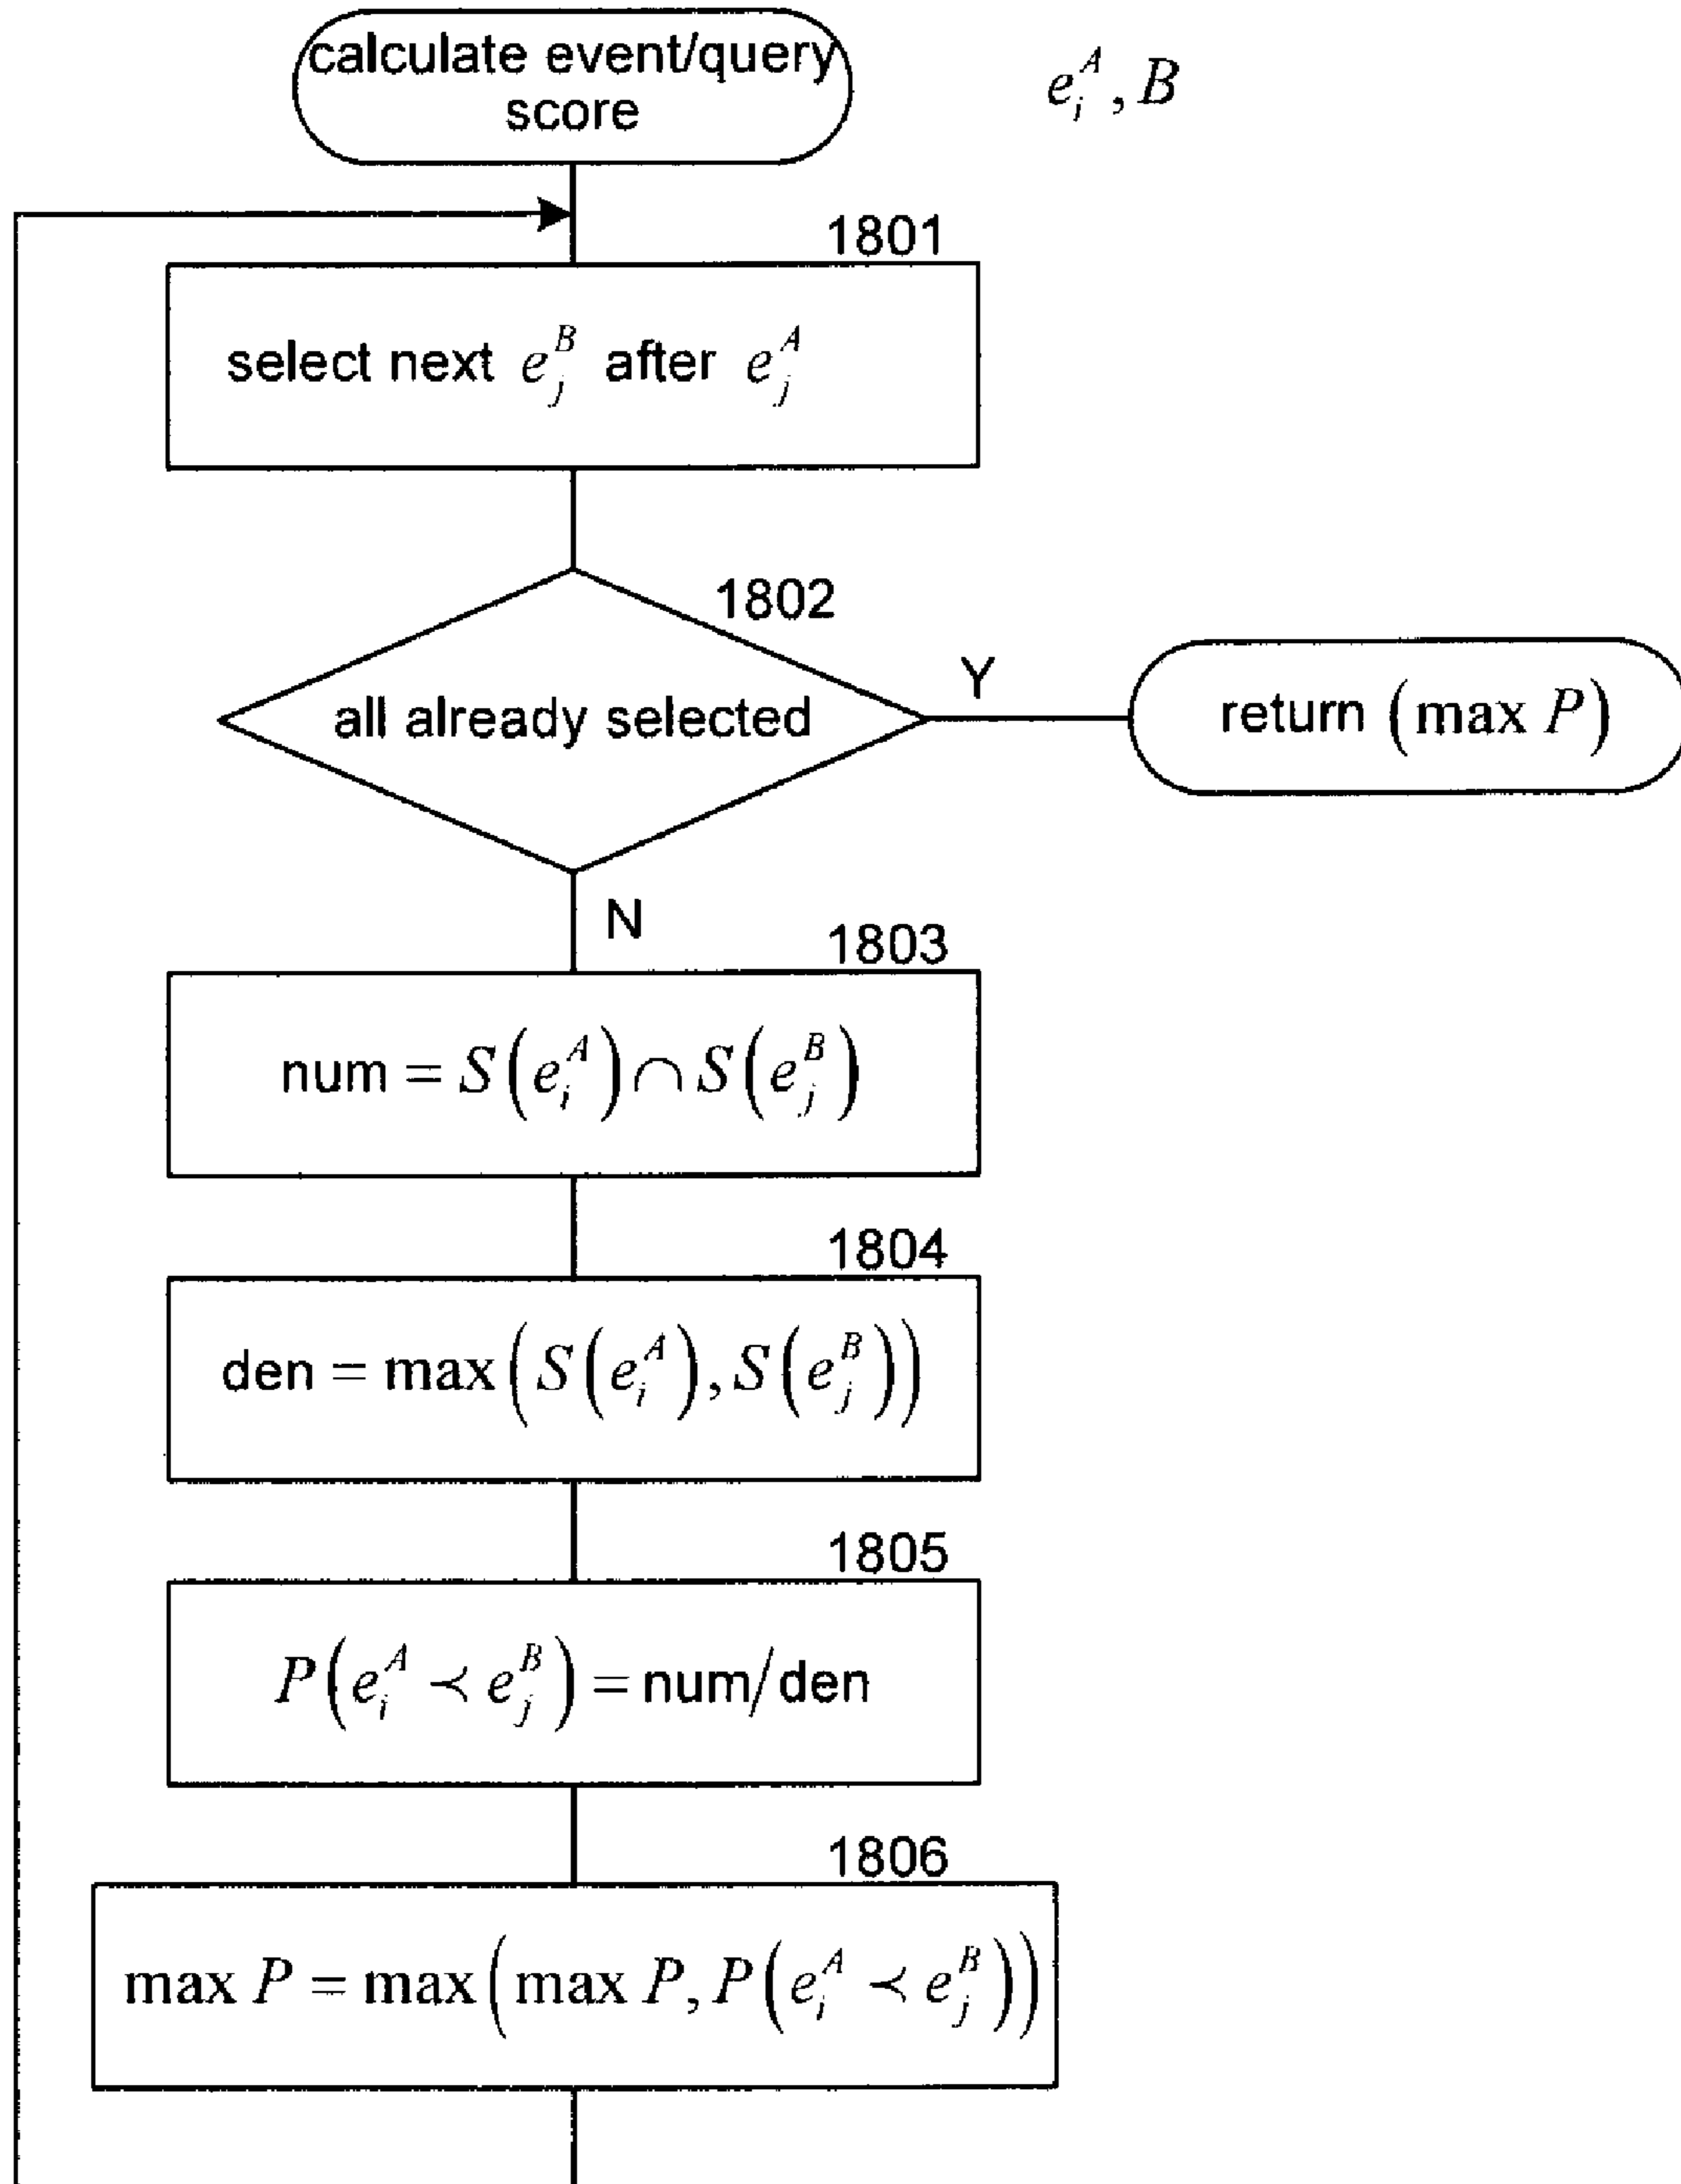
calculate event/query score

$e_i^A, B$

1801

select next $e_j^B$ after $e_j^A$

1802

all already selected

Y

return $(\max P)$

N

1803

num $= S(e_i^A) \cap S(e_j^B)$

1804

den $= \max(S(e_i^A), S(e_j^B))$

1805

$P(e_i^A \prec e_j^B) =$ num/den

1806

$\max P = \max(\max P, P(e_i^A \prec e_j^B))$